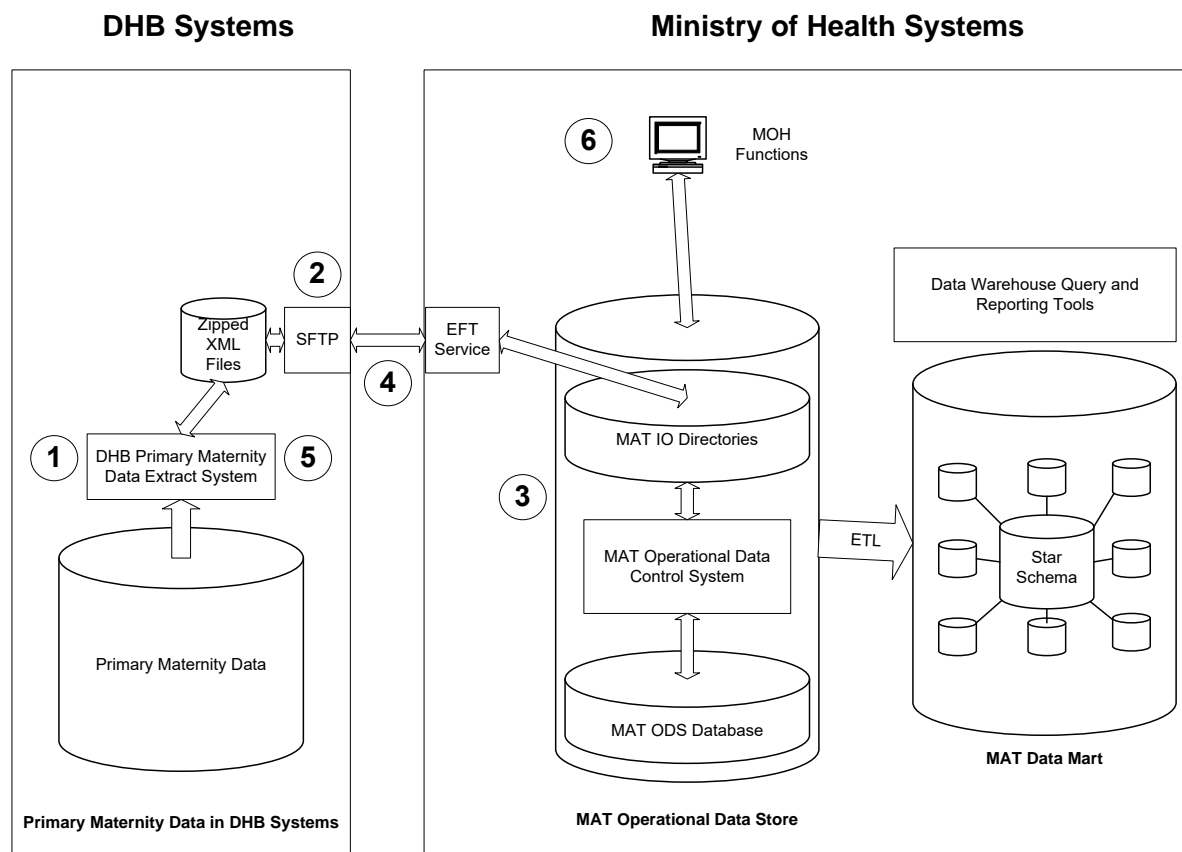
DHB Systems

Ministry of Health Systems

6

MOH Functions

2

Zipped XML Files

SFTP

EFT Service

4

Data Warehouse Query and Reporting Tools

1

DHB Primary Maternity Data Extract System

5

MAT IO Directories

3

MAT Operational Data Control System

ETL

Star Schema

Primary Maternity Data

MAT ODS Database

MAT Data Mart

Primary Maternity Data in DHB Systems

MAT Operational Data Store